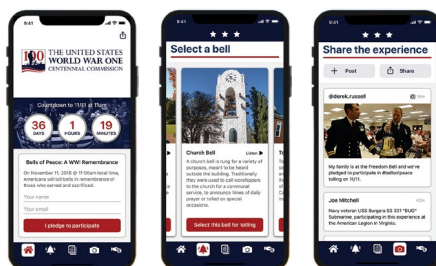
9:41

100 YEARS
THE UNITED STATES WORLD WAR ONE CENTENNIAL COMMISSION

Countdown to 11/11 at 11am

36 DAYS
1 HOURS
19 MINUTES

Bells of Peace: A WWI Remembrance

On November 11, 2018 @ 11:00am local time, Americans will toll bells in remembrance of those who served and sacrificed.

Your name

Your email

I pledge to participate

9:41

Select a bell

Church Bell
Listen

A church bell is rung for a variety of purposes, meant to be heard outside the building. Traditionally they were used to call worshippers to the church for a communal service, to announce times of daily prayer or tolled on special occasions.

Select this bell for tolling

9:41

Share the experience

+ Post

Share

@derek.russell

My family is at the Freedom Bell and we've pledged to participate in #bellsofpeace tolling on 11/11.

Joe Mitchell

Navy veteran USS Burgess SS 321 "KUG" Submarine, participating in the experience at the American Legion in Virginia.